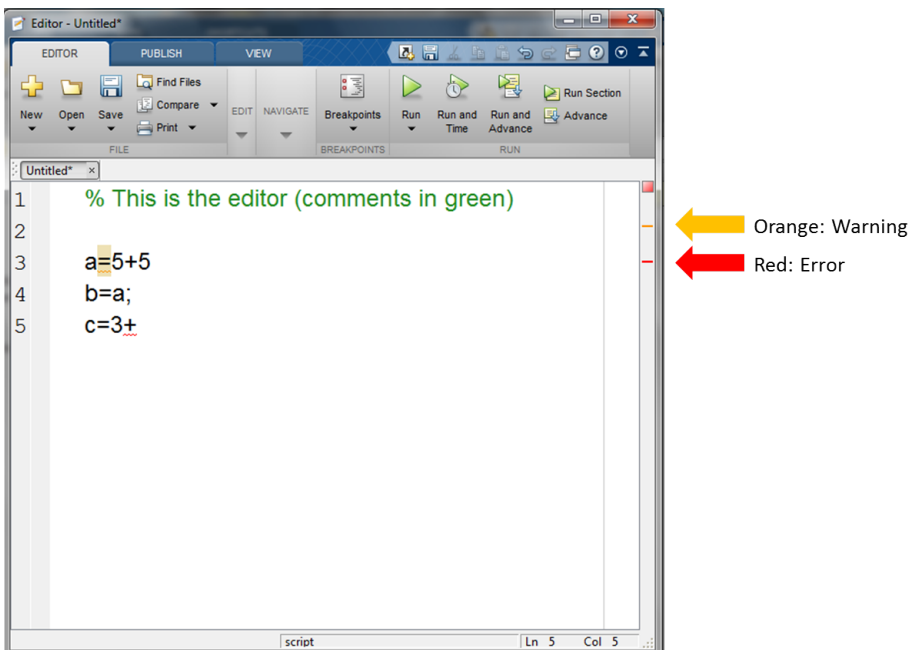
Editor - Untitled*

EDITOR PUBLISH VIEW

New Open Save
Find Files
Compare
Print
FILE

EDIT NAVIGATE

Breakpoints
BREAKPOINTS

Run Run and Time Run and Advance
Run Section
Advance
RUN

Untitled* ×

1 % This is the editor (comments in green)
2
3 a=5+5
4 b=a;
5 c=3+

Orange: Warning

Red: Error

script Ln 5 Col 5